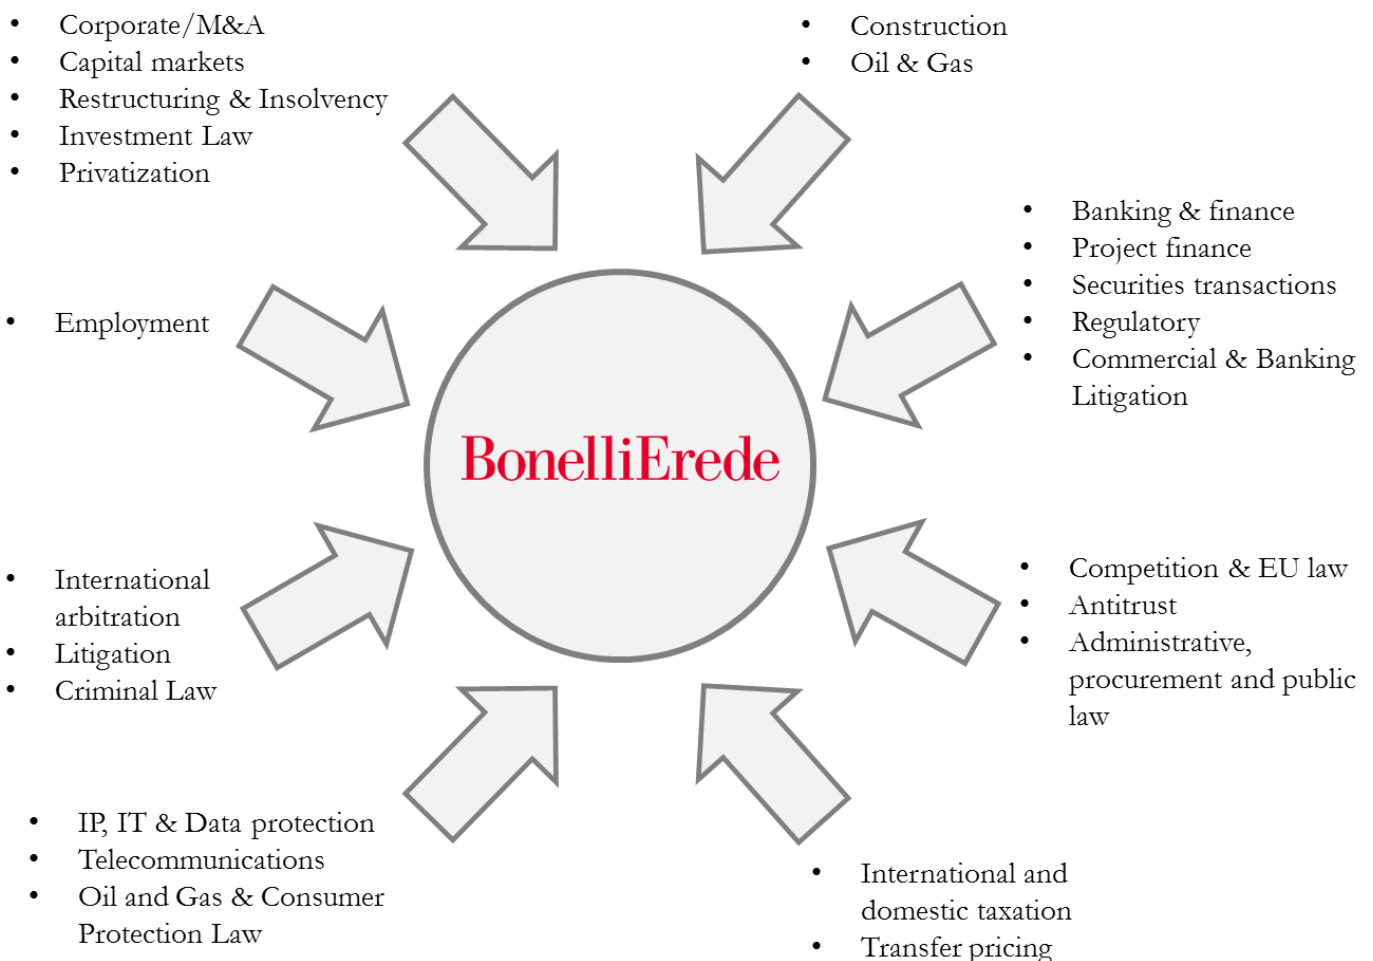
- Corporate/M&A
- Capital markets
- Restructuring & Insolvency
- Investment Law
- Privatization

- Construction
- Oil & Gas

- Banking & finance
- Project finance
- Securities transactions
- Regulatory
- Commercial & Banking Litigation

- Employment

BonelliErede

- International arbitration
- Litigation
- Criminal Law

- Competition & EU law
- Antitrust
- Administrative, procurement and public law

- IP, IT & Data protection
- Telecommunications
- Oil and Gas & Consumer Protection Law

- International and domestic taxation
- Transfer pricing